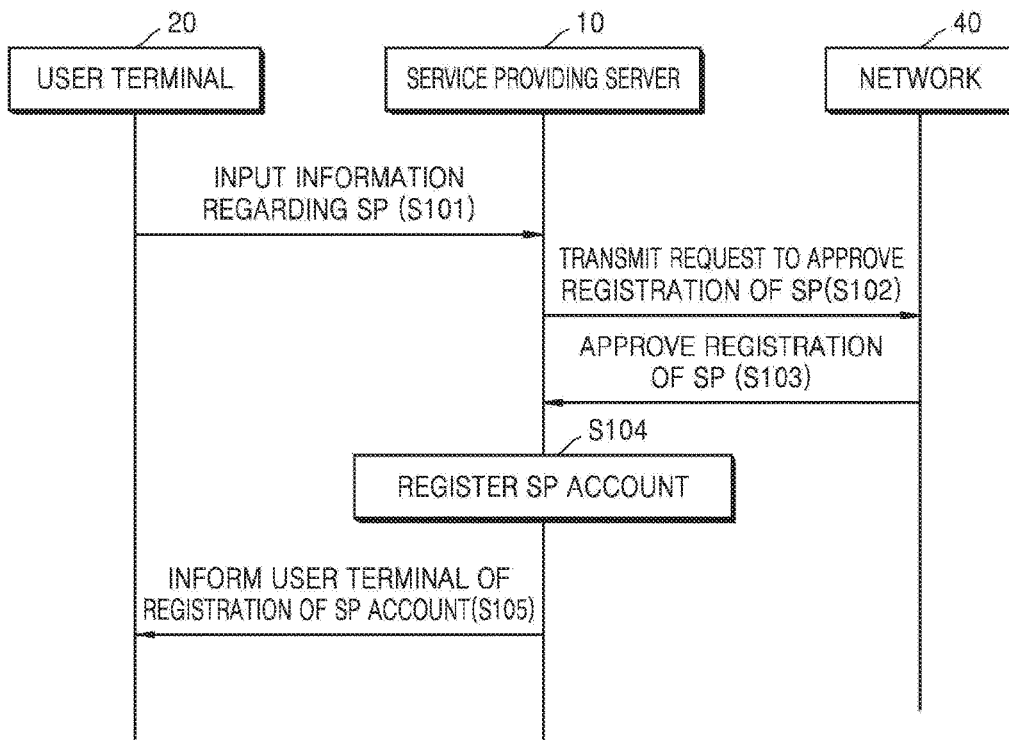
20
USER TERMINAL

10
SERVICE PROVIDING SERVER

40
NETWORK

INPUT INFORMATION REGARDING SP (S101)

TRANSMIT REQUEST TO APPROVE REGISTRATION OF SP(S102)

APPROVE REGISTRATION OF SP (S103)

S104
REGISTER SP ACCOUNT

INFORM USER TERMINAL OF REGISTRATION OF SP ACCOUNT(S105)